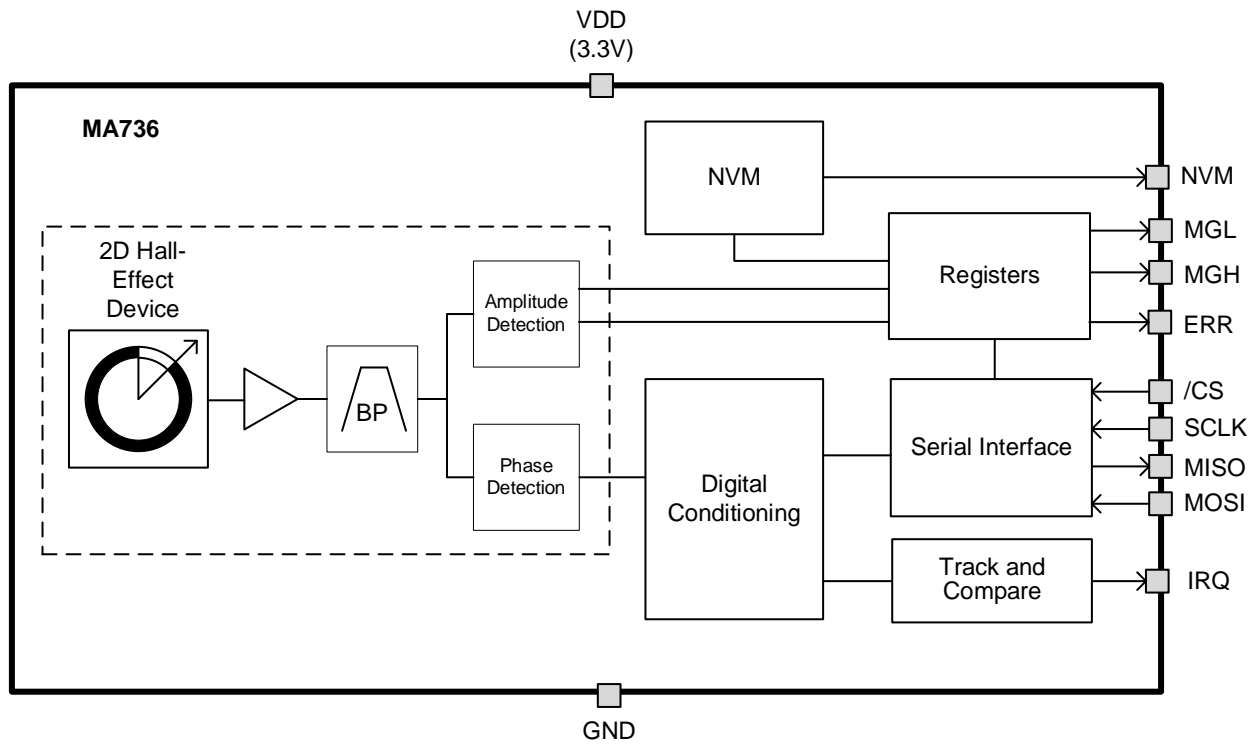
VDD
(3.3V)

MA736

NVM

NVM

Registers

MGL

MGH

ERR

2D Hall-Effect Device

BP

Amplitude Detection

Phase Detection

Digital Conditioning

Serial Interface

/CS

SCLK

MISO

MOSI

Track and Compare

IRQ

GND